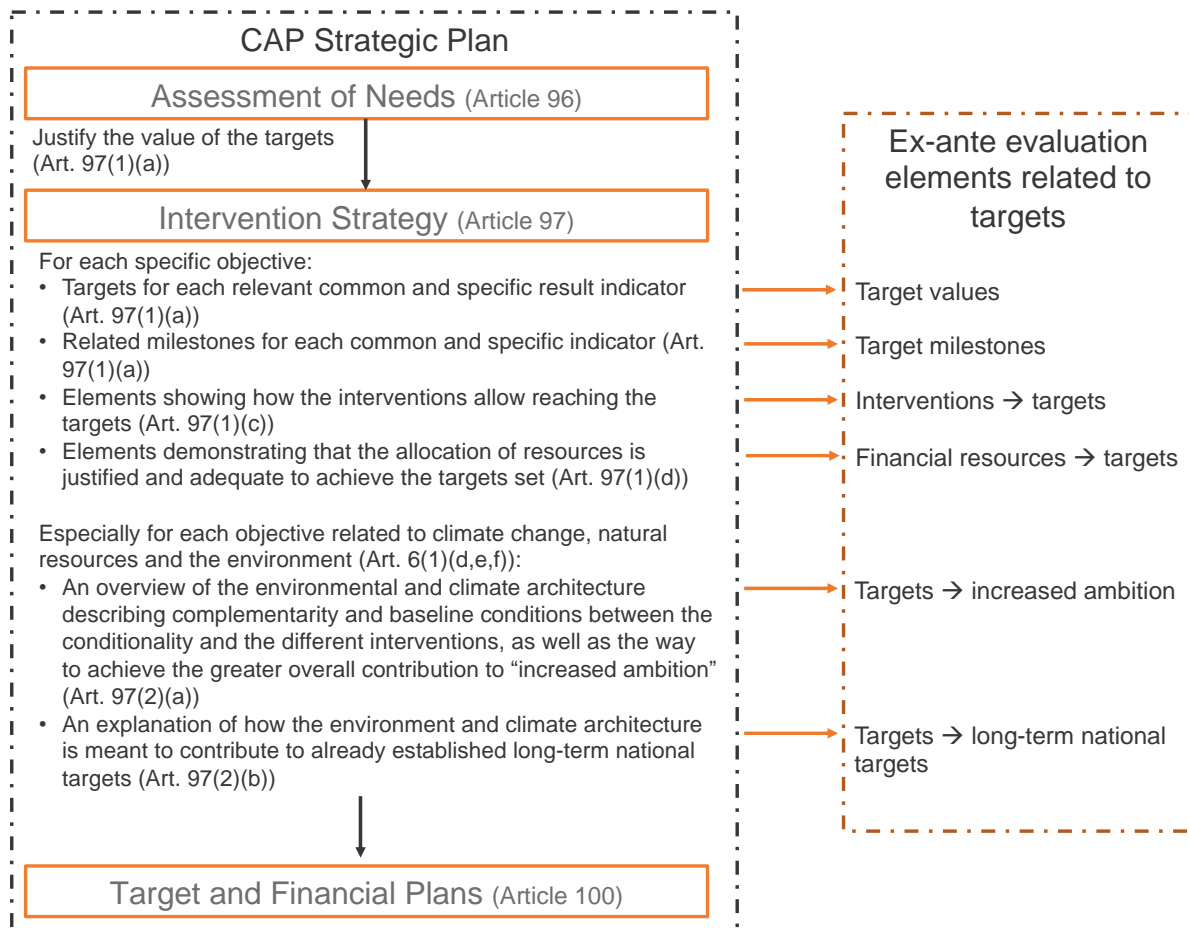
CAP Strategic Plan

Assessment of Needs (Article 96)

Justify the value of the targets (Art. 97(1)(a))

Intervention Strategy (Article 97)

For each specific objective:
• Targets for each relevant common and specific result indicator (Art. 97(1)(a))
• Related milestones for each common and specific indicator (Art. 97(1)(a))
• Elements showing how the interventions allow reaching the targets (Art. 97(1)(c))
• Elements demonstrating that the allocation of resources is justified and adequate to achieve the targets set (Art. 97(1)(d))

Especially for each objective related to climate change, natural resources and the environment (Art. 6(1)(d,e,f)):
• An overview of the environmental and climate architecture describing complementarity and baseline conditions between the conditionality and the different interventions, as well as the way to achieve the greater overall contribution to "increased ambition" (Art. 97(2)(a))
• An explanation of how the environment and climate architecture is meant to contribute to already established long-term national targets (Art. 97(2)(b))

Target and Financial Plans (Article 100)

Ex-ante evaluation elements related to targets

Target values

Target milestones

Interventions → targets

Financial resources → targets

Targets → increased ambition

Targets → long-term national targets